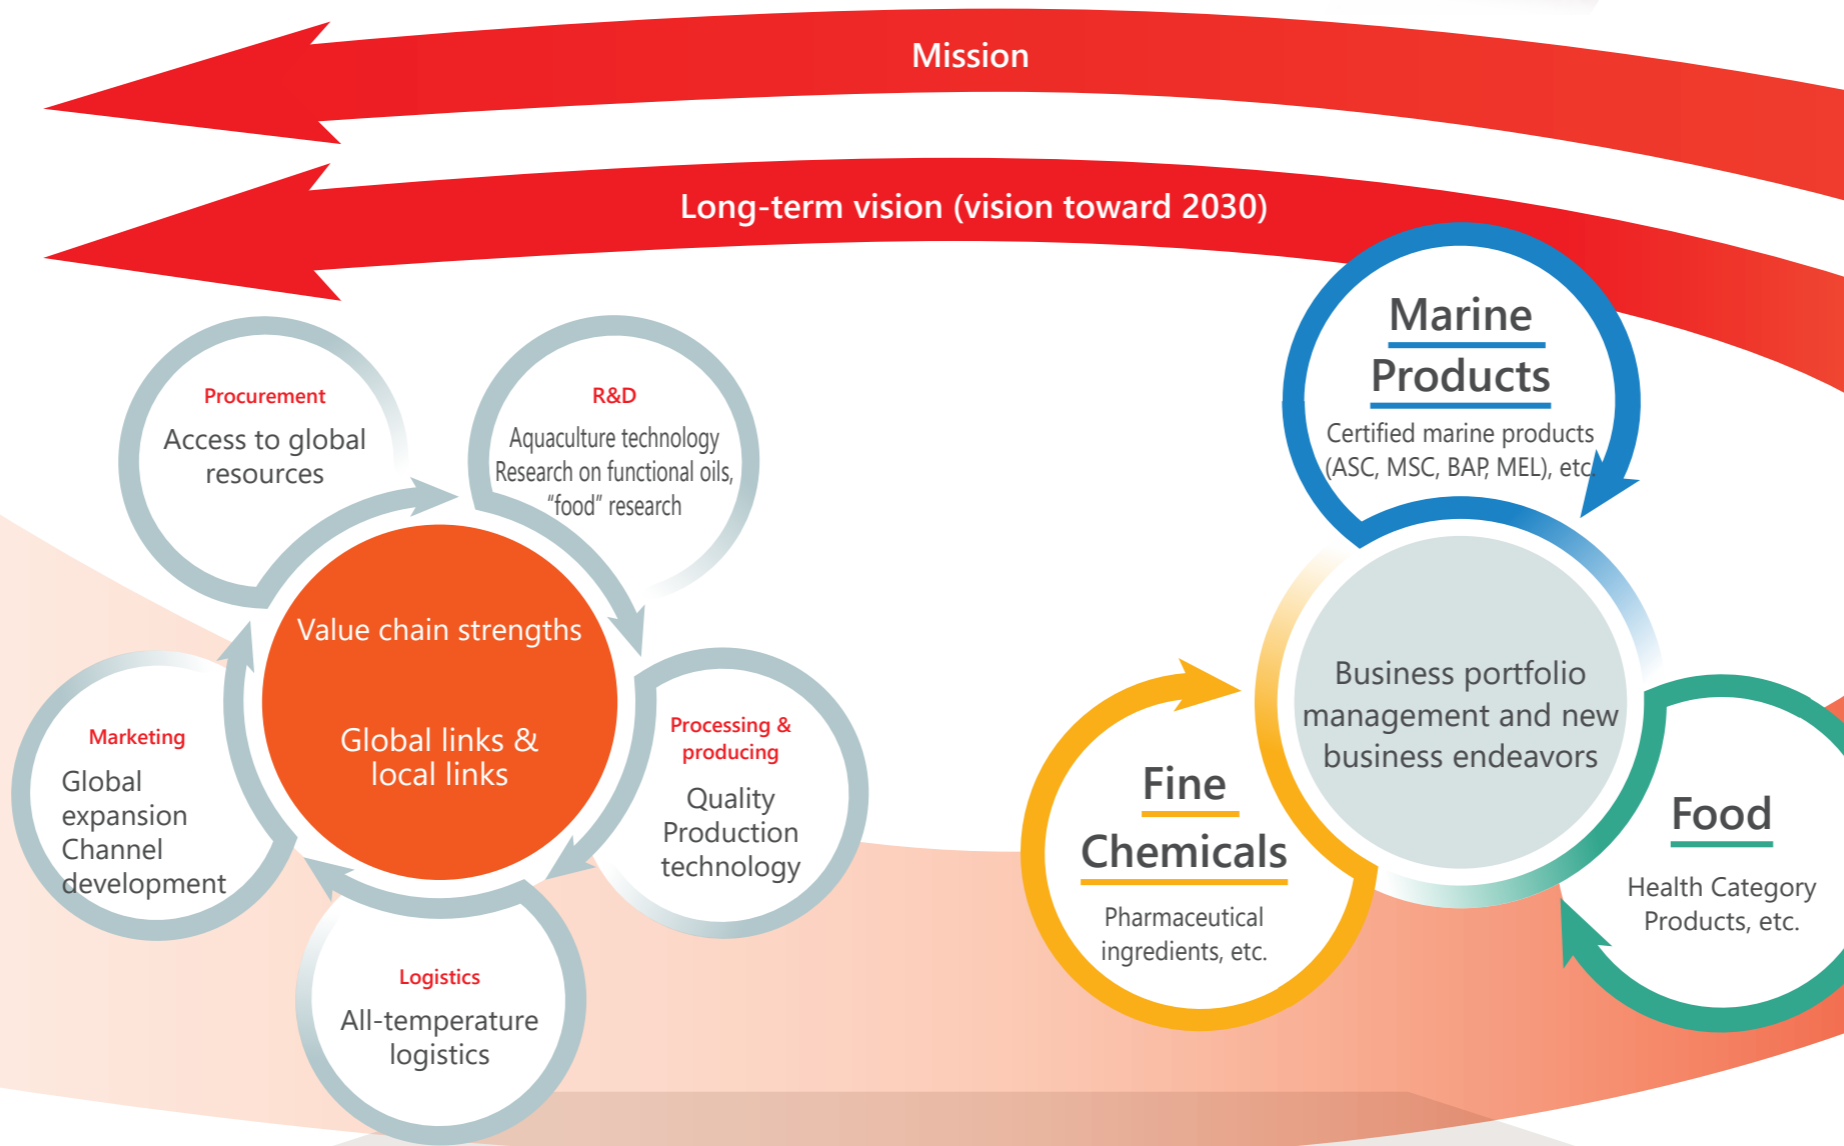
Mission

Long-term vision (vision toward 2030)

Procurement
Access to global resources

R&D
Aquaculture technology
Research on functional oils, "food" research

Value chain strengths

Global links & local links

Marketing
Global expansion
Channel development

Processing & producing
Quality
Production technology

Logistics
All-temperature logistics

Marine Products
Certified marine products (ASC, MSC, BAP, MEL), etc.

Business portfolio management and new business endeavors

Fine Chemicals
Pharmaceutical ingredients, etc.

Food
Health Category Products, etc.